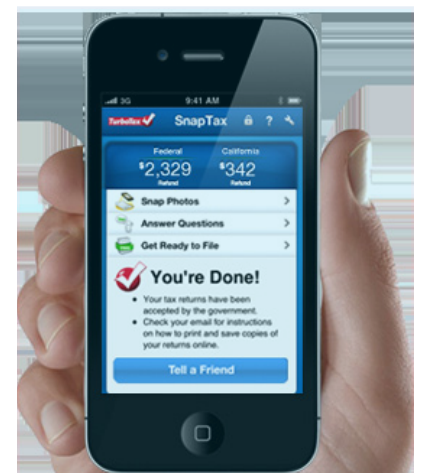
3G 9:41 AM

TurboTax SnapTax

Federal
$2,329
Refund

California
$342
Refund

Snap Photos

Answer Questions

Get Ready to File

You're Done!

• Your tax returns have been accepted by the government.
• Check your email for instructions on how to print and save copies of your returns online.

Tell a Friend